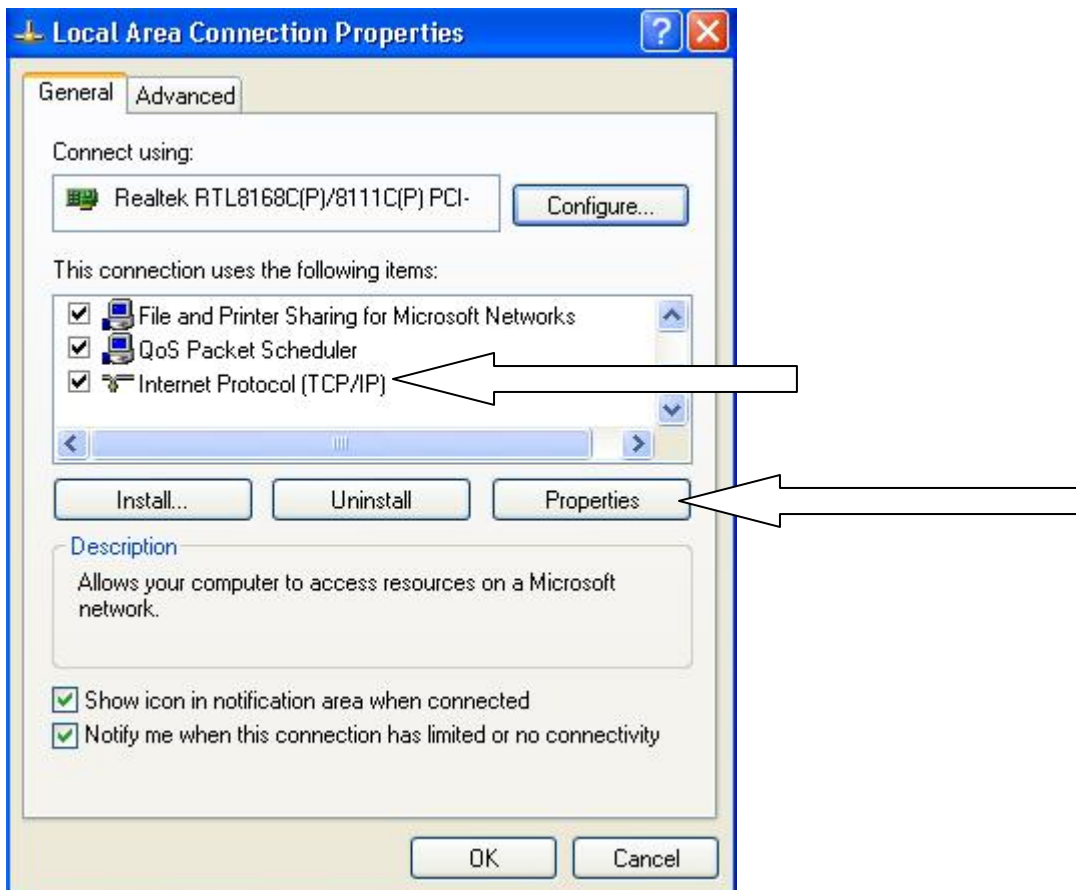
Local Area Connection Properties

General
Advanced

Connect using:

Realtek RTL8168C(P)/8111C(P) PCI-

Configure...

This connection uses the following items:

File and Printer Sharing for Microsoft Networks
QoS Packet Scheduler
Internet Protocol (TCP/IP)

Install...
Uninstall
Properties

Description

Allows your computer to access resources on a Microsoft network.

Show icon in notification area when connected
Notify me when this connection has limited or no connectivity

OK
Cancel